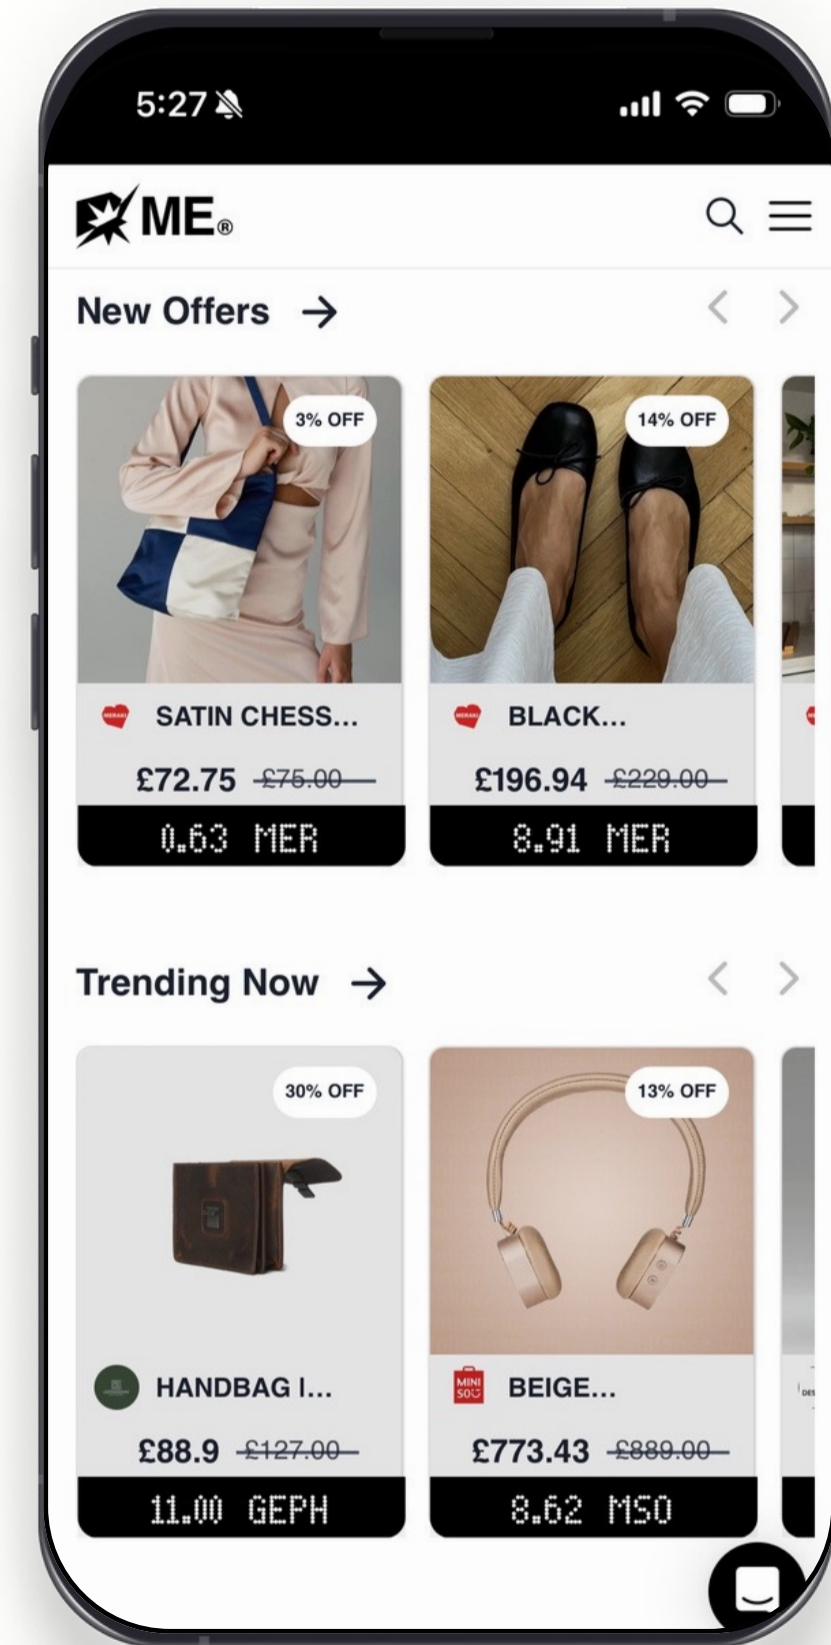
5:27

ME®

New Offers →

3% OFF

14% OFF

SATIN CHESS...

£72.75 ~~£75.00~~

0.63 MER

BLACK...

£196.94 ~~£229.00~~

8.91 MER

Trending Now →

30% OFF

13% OFF

HANDBAG I...

£88.9 ~~£127.00~~

11.00 GEPH

MINI SO

BEIGE...

£773.43 ~~£889.00~~

8.62 MSO